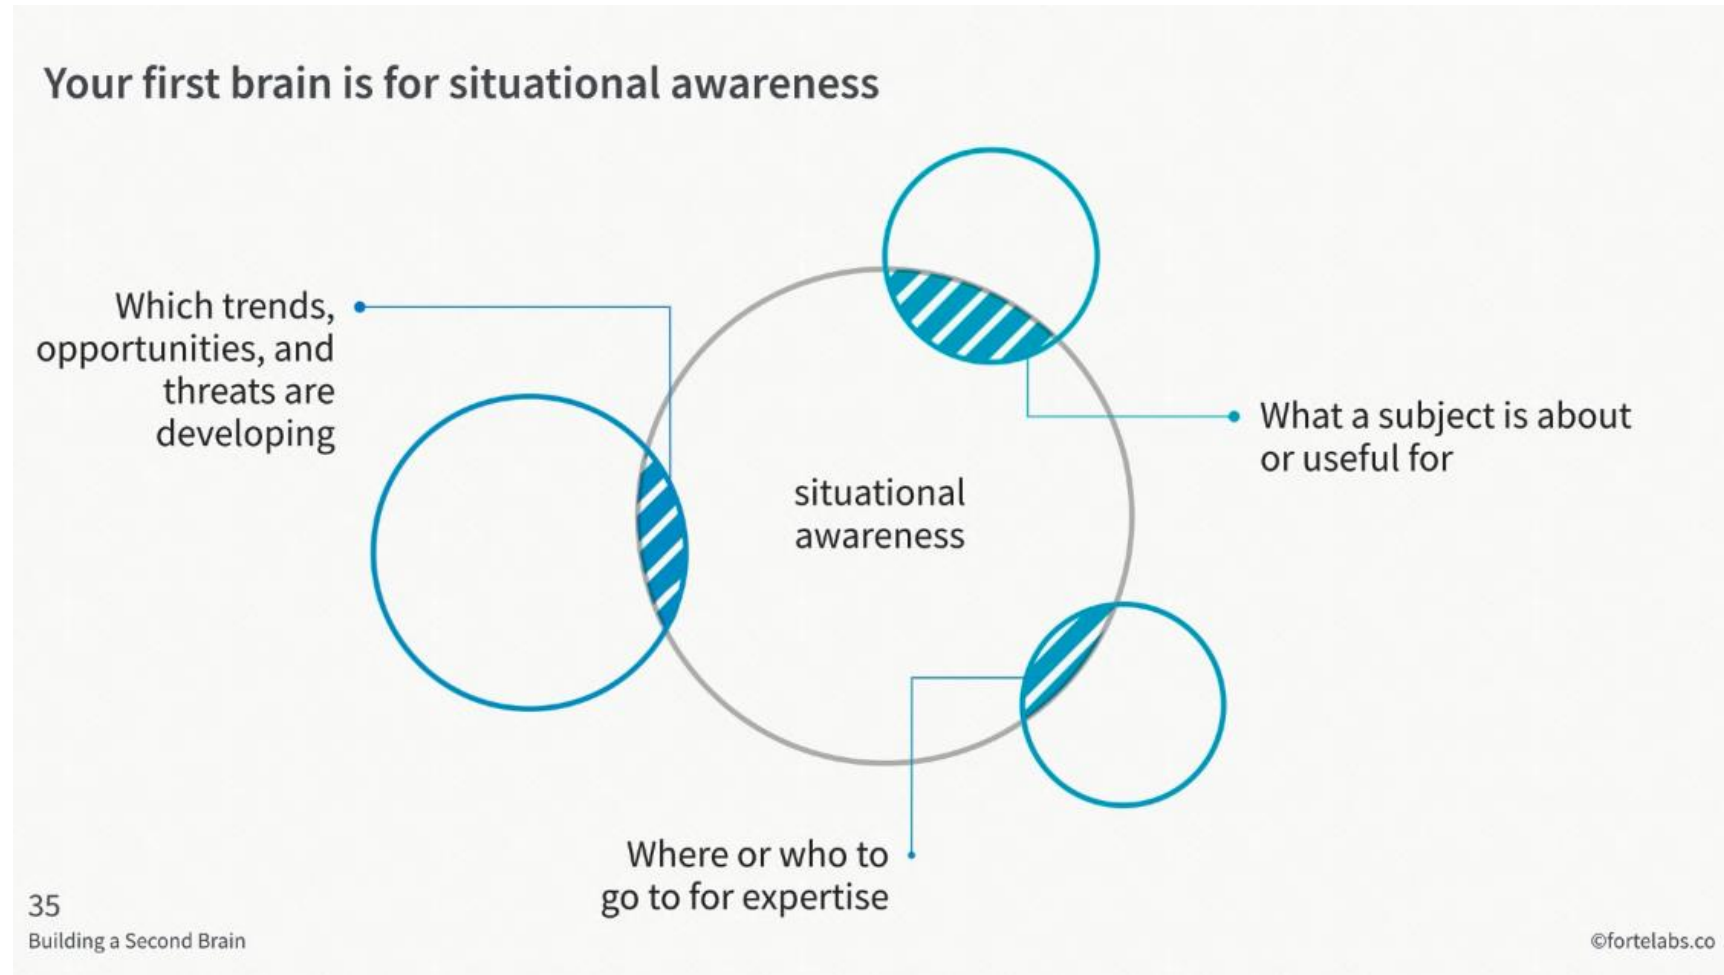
Your first brain is for situational awareness

Which trends, opportunities, and threats are developing

situational awareness

What a subject is about or useful for

Where or who to go to for expertise

35

Building a Second Brain

©fortelabs.co